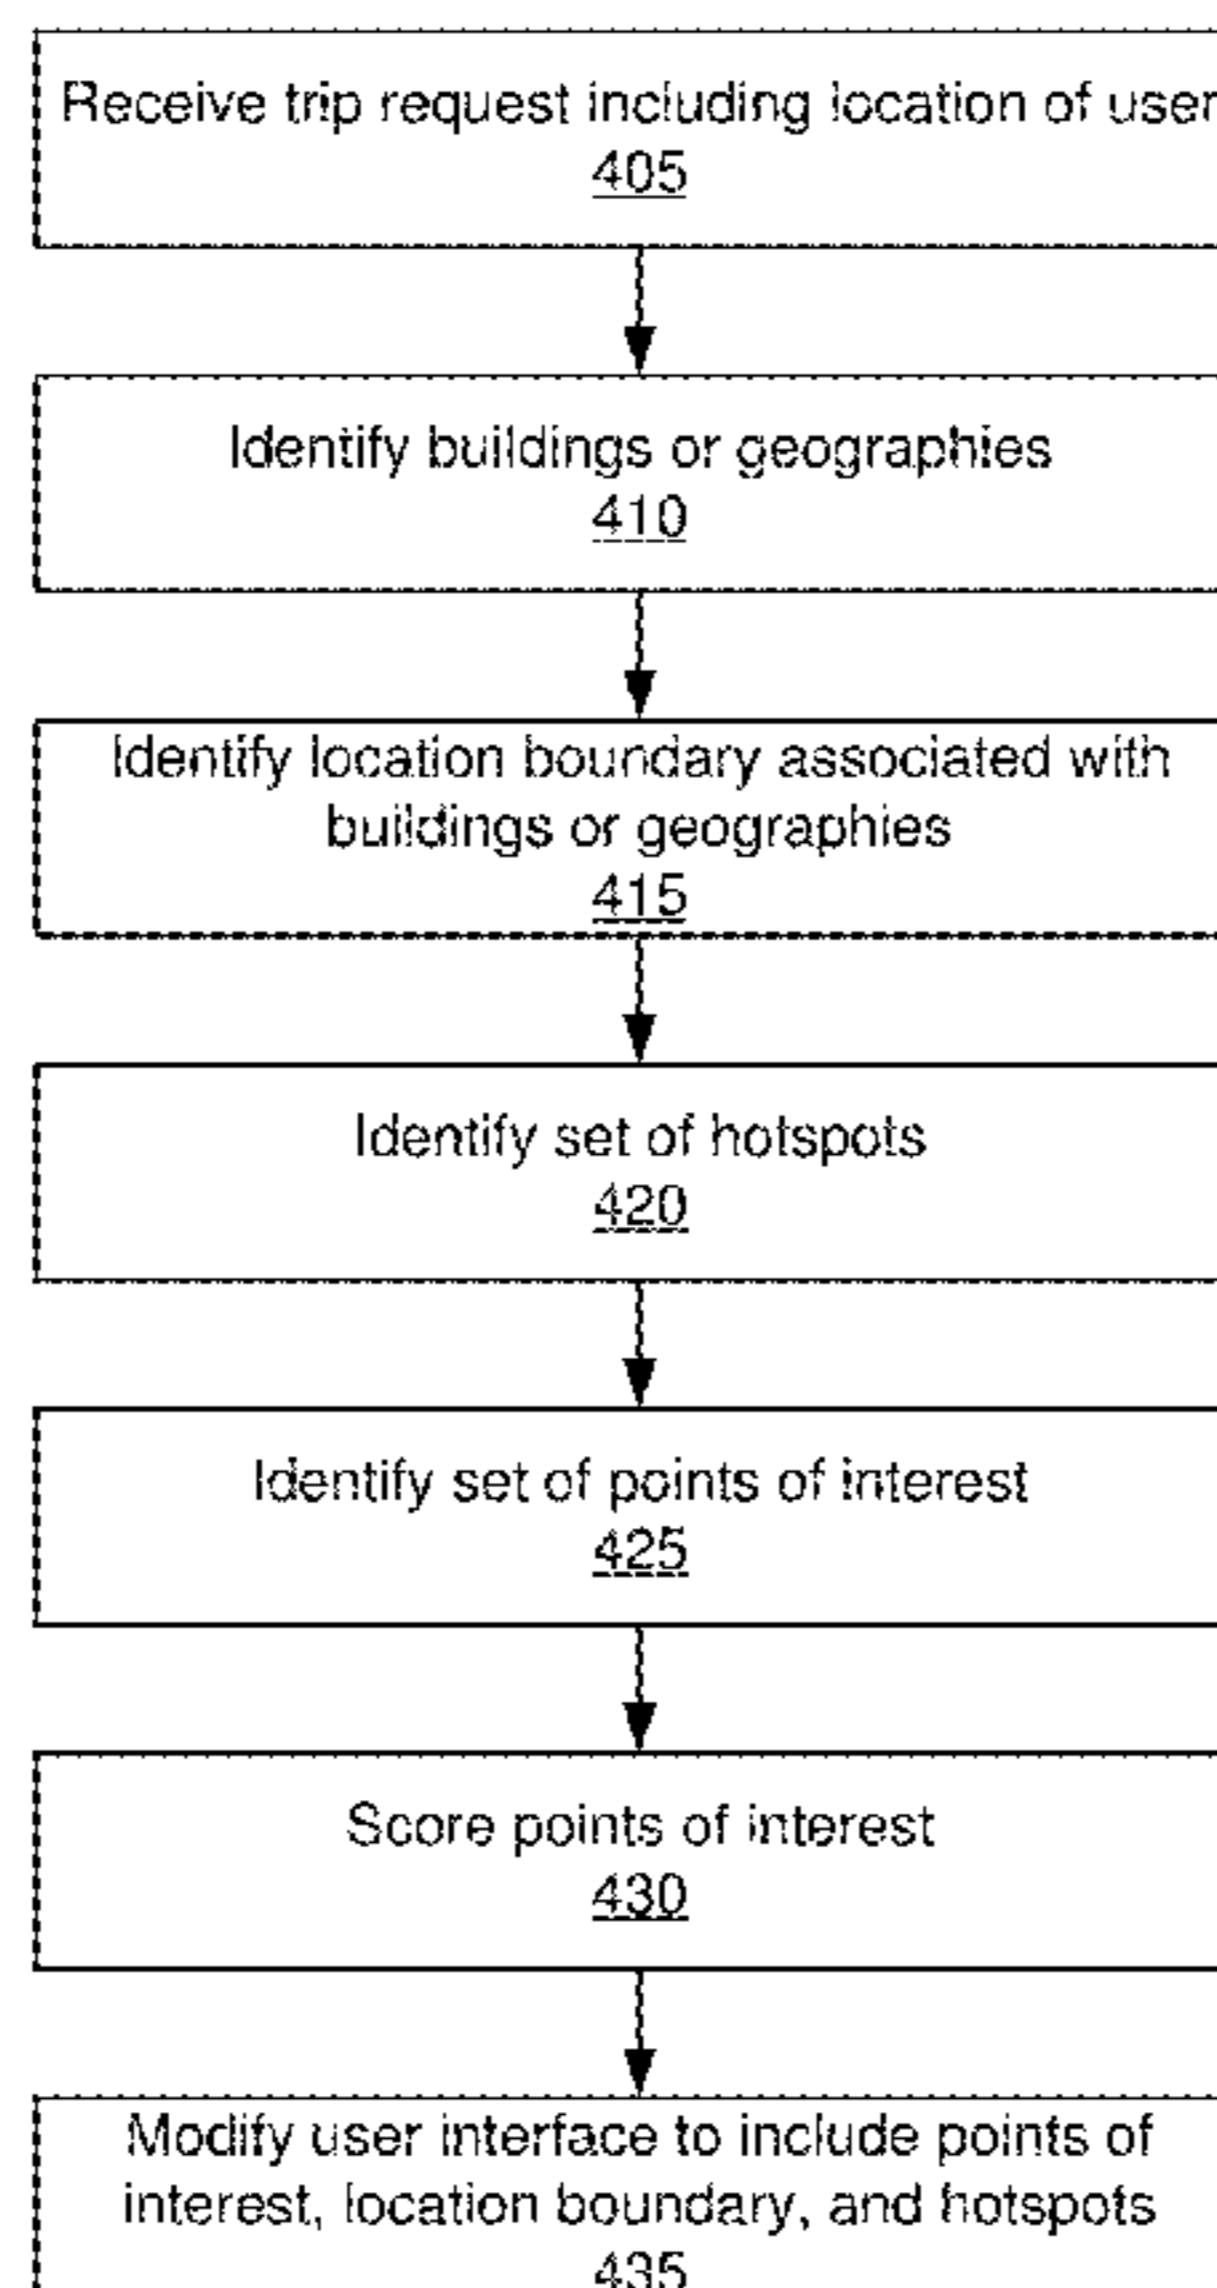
Receive trip request including location of user
405

Identify buildings or geographies
410

Identify location boundary associated with buildings or geographies
415

Identify set of hotspots
420

Identify set of points of interest
425

Score points of interest
430

Modify user interface to include points of interest, location boundary, and hotspots
435